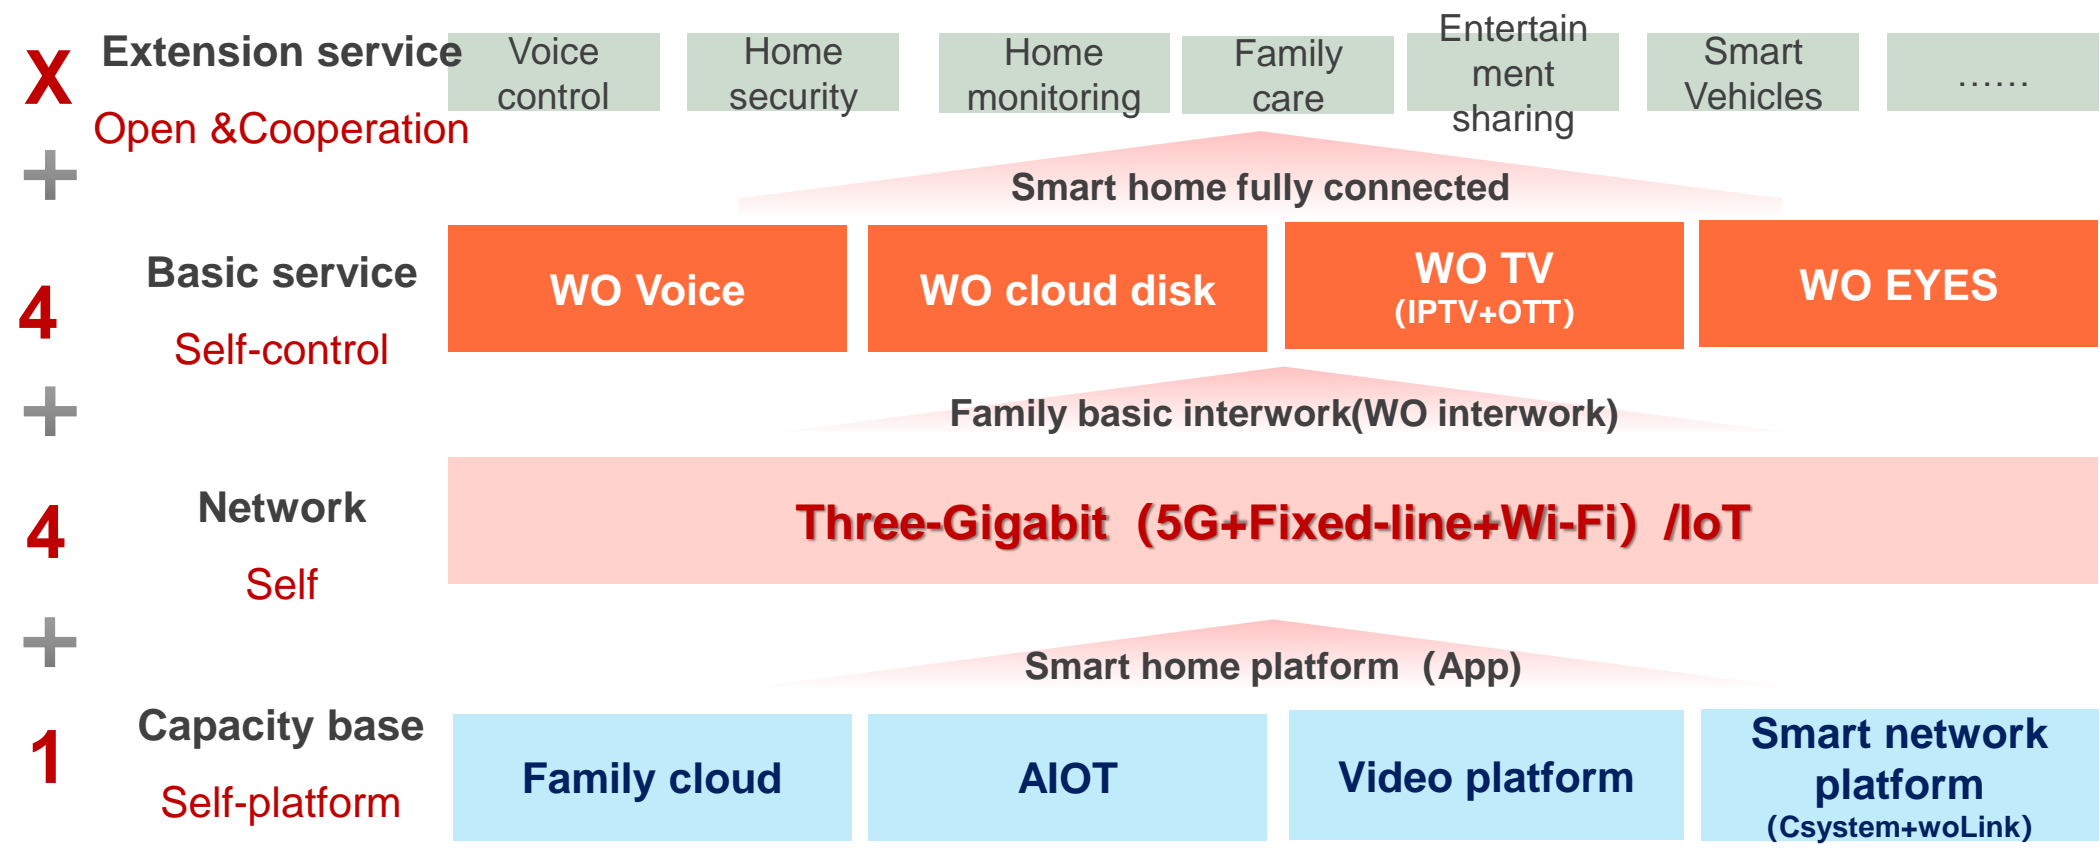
X Extension service
Open &Cooperation

Voice control | Home security | Home monitoring | Family care | Entertainment sharing | Smart Vehicles | ……

+

Smart home fully connected

4 Basic service
Self-control

WO Voice | WO cloud disk | WO TV (IPTV+OTT) | WO EYES

+

Family basic interwork(WO interwork)

4 Network
Self

Three-Gigabit（5G+Fixed-line+Wi-Fi）/IoT

+

Smart home platform（App)

1 Capacity base
Self-platform

Family cloud | AIOT | Video platform | Smart network platform (Csystem+woLink)